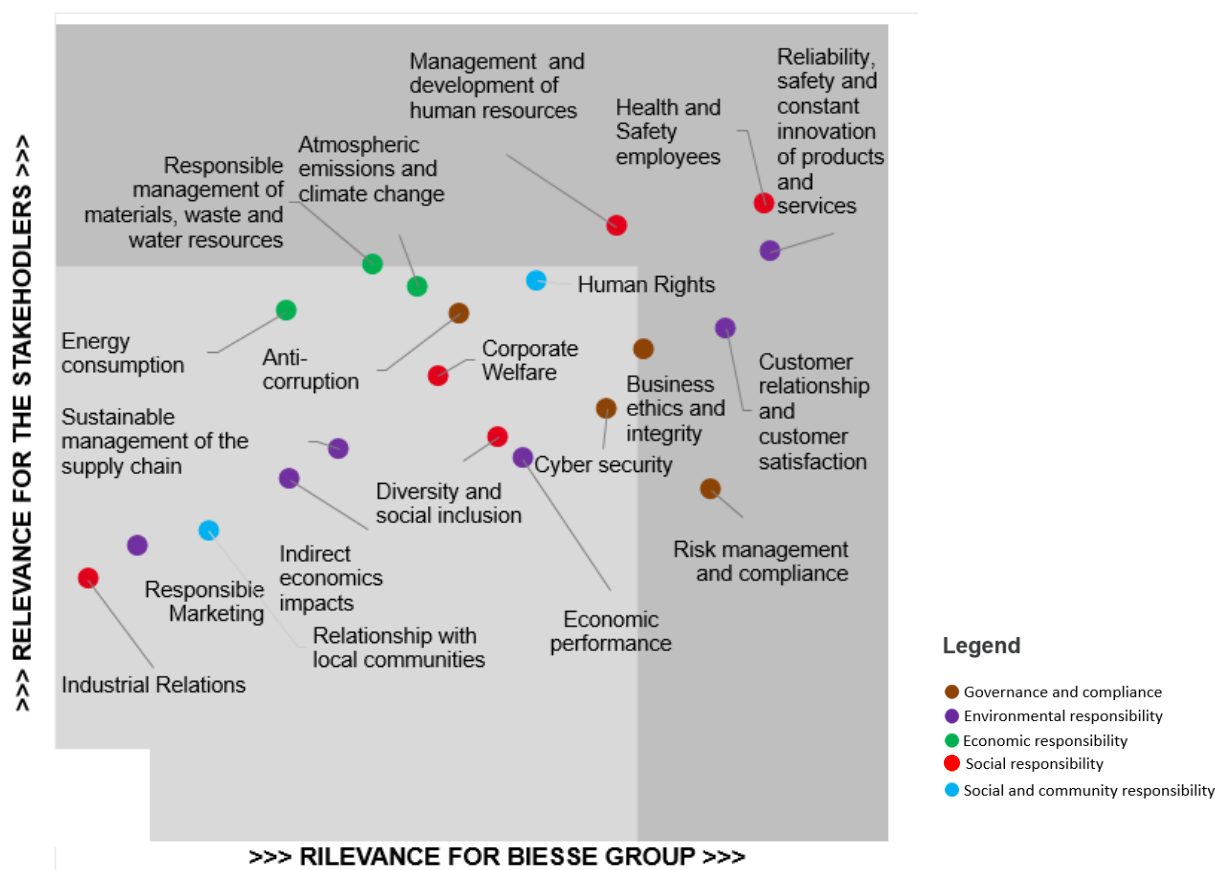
>>> RELEVANCE FOR THE STAKEHODLERS >>>

Management and development of human resources

Reliability, safety and constant innovation of products and services

Health and Safety employees

Atmospheric emissions and climate change

Responsible management of materials, waste and water resources

Human Rights

Energy consumption

Anti-corruption

Corporate Welfare

Business ethics and integrity

Customer relationship and customer satisfaction

Sustainable management of the supply chain

Cyber security

Diversity and social inclusion

Risk management and compliance

Indirect economics impacts

Responsible Marketing

Relationship with local communities

Economic performance

Industrial Relations

>>> RILEVANCE FOR BIESSE GROUP >>>

Legend
Governance and compliance
Environmental responsibility
Economic responsibility
Social responsibility
Social and community responsibility